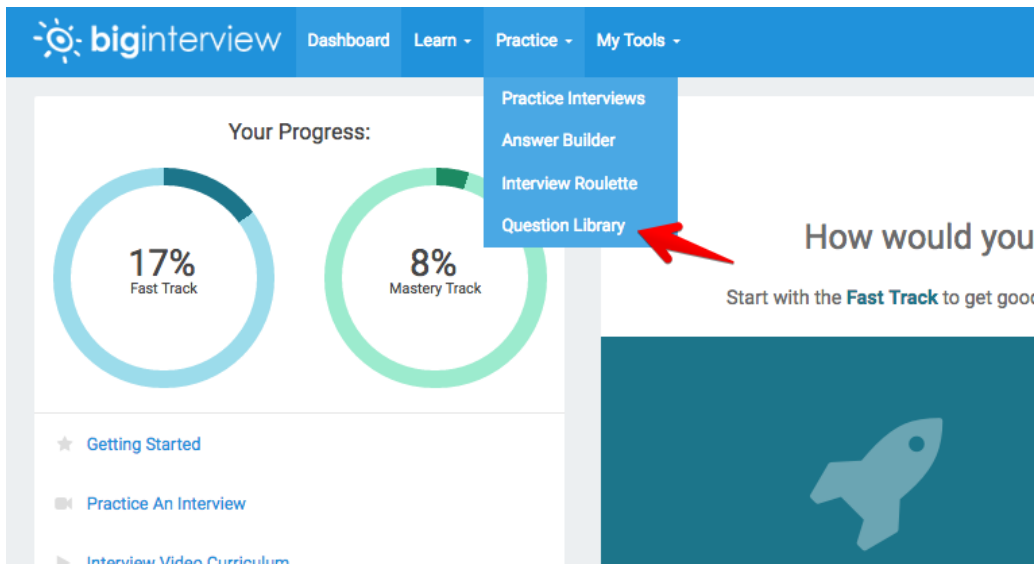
biginterview Dashboard Learn Practice My Tools

Practice Interviews
Answer Builder
Interview Roulette
Question Library

Your Progress:

17%
Fast Track

8%
Mastery Track

Getting Started
Practice An Interview
Interview Video Curriculum

How would you

Start with the Fast Track to get good